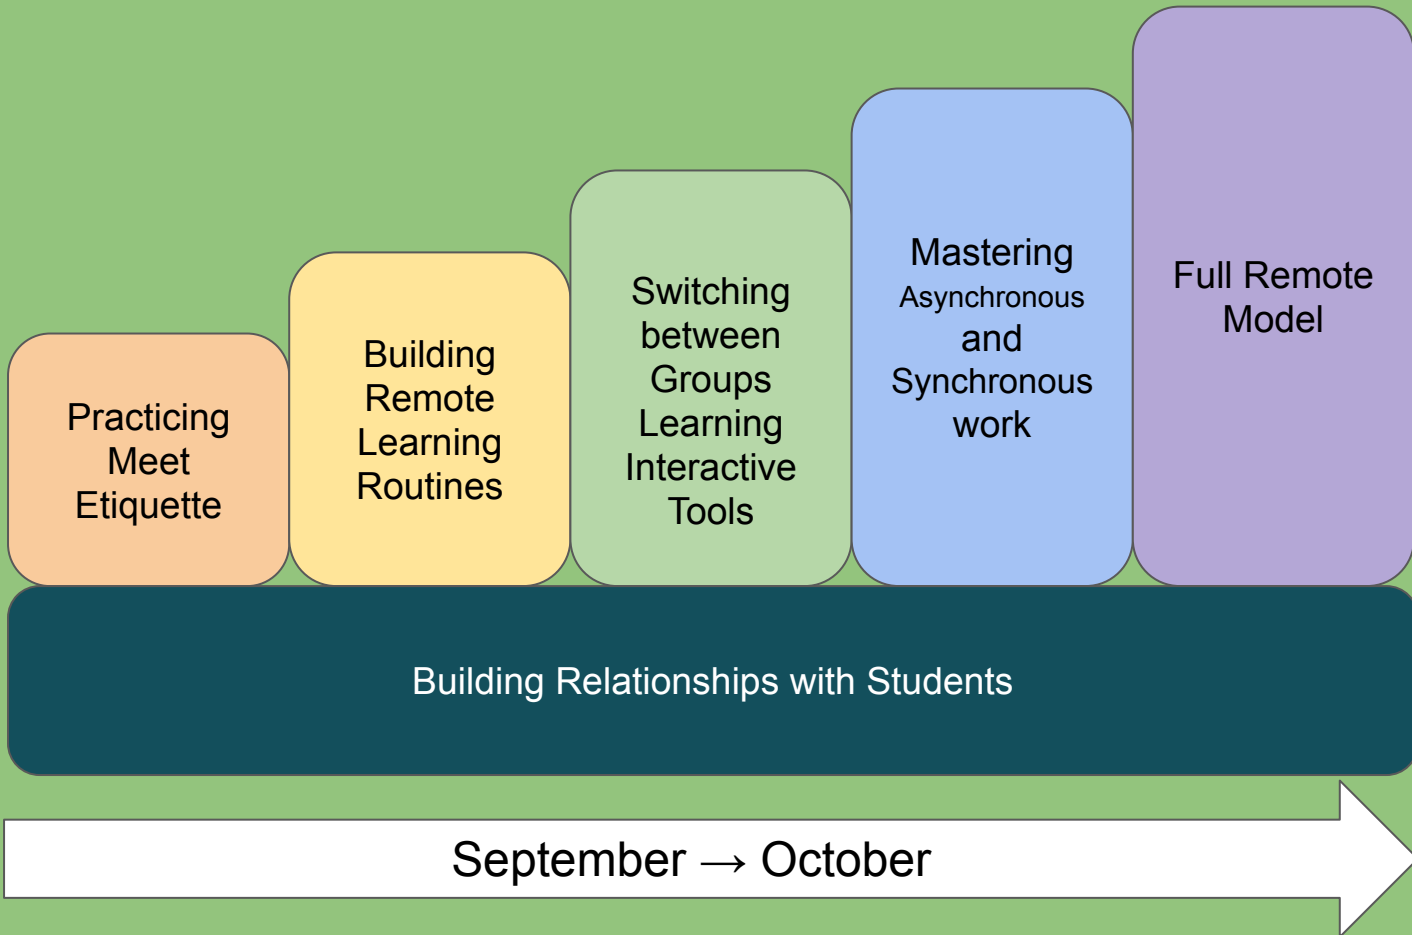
Practicing Meet Etiquette

Building Remote Learning Routines

Switching between Groups Learning Interactive Tools

Mastering Asynchronous and Synchronous work

Full Remote Model

Building Relationships with Students

September → October